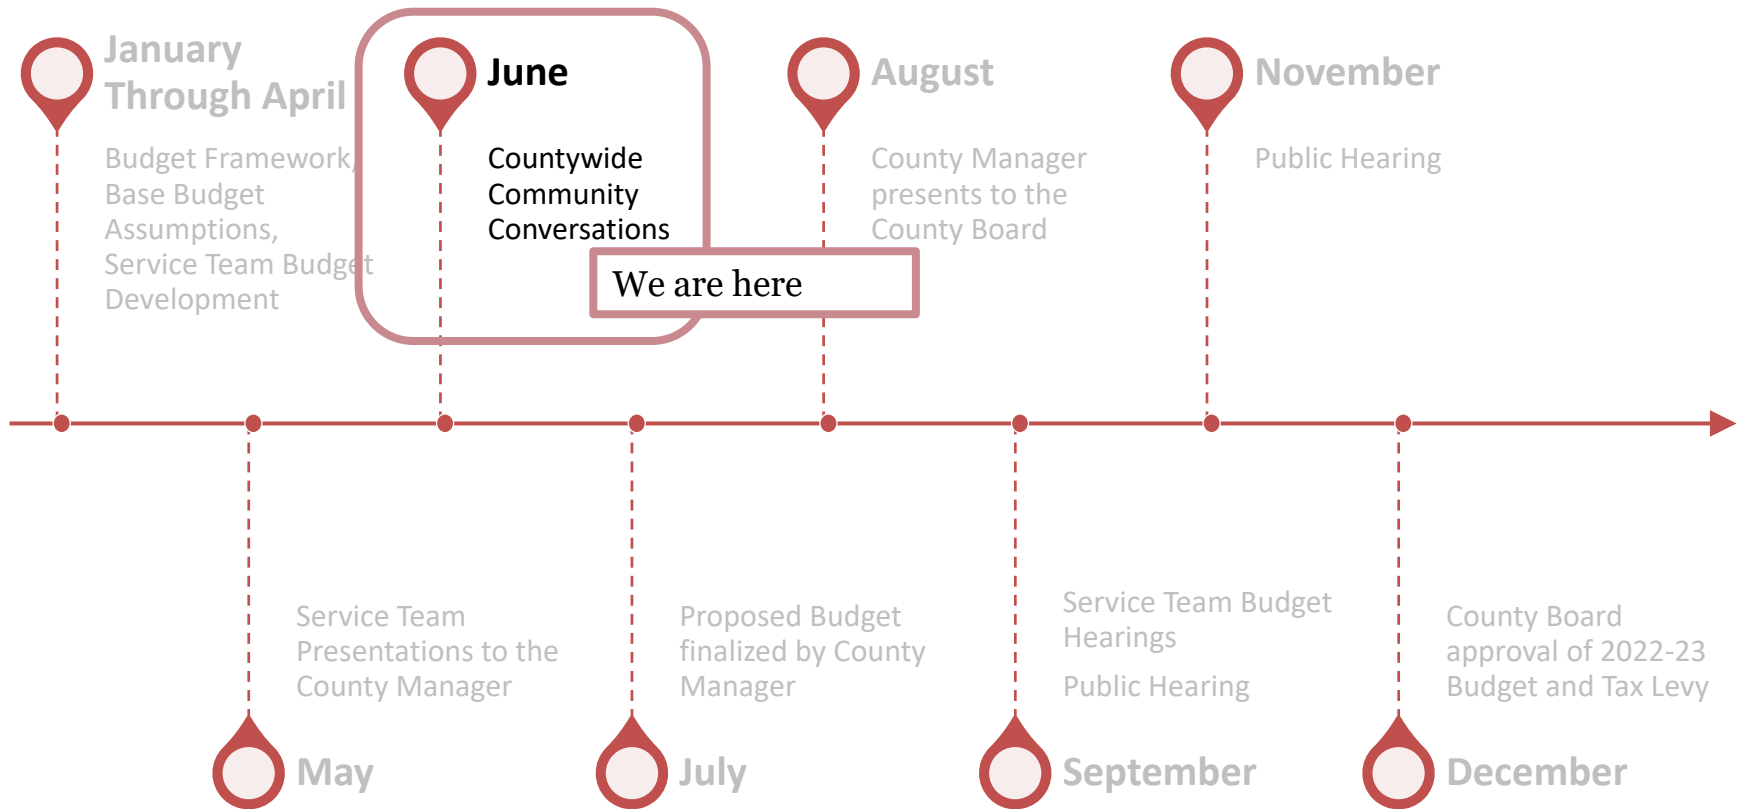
January Through April

Budget Framework, Base Budget Assumptions, Service Team Budget Development

June

Countywide Community Conversations

We are here

August

County Manager presents to the County Board

November

Public Hearing

Service Team Presentations to the County Manager

May

Proposed Budget finalized by County Manager

July

Service Team Budget Hearings

Public Hearing

September

County Board approval of 2022-23 Budget and Tax Levy

December